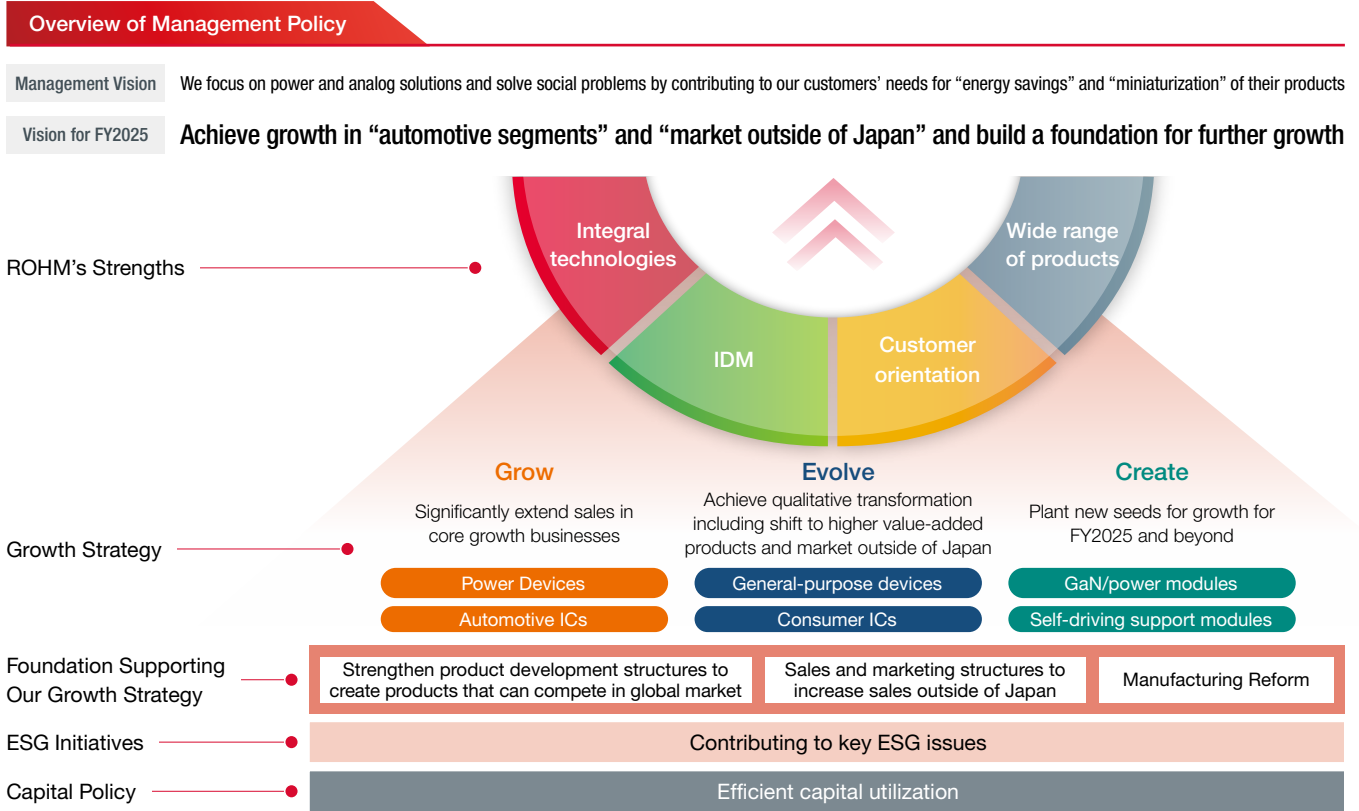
Overview of Management Policy

Management Vision We focus on power and analog solutions and solve social problems by contributing to our customers' needs for "energy savings" and "miniaturization" of their products

Vision for FY2025 Achieve growth in "automotive segments" and "market outside of Japan" and build a foundation for further growth

ROHM's Strengths

Integral technologies

Wide range of products

IDM

Customer orientation

Growth Strategy

Grow
Significantly extend sales in core growth businesses

Power Devices
Automotive ICs

Evolve
Achieve qualitative transformation including shift to higher value-added products and market outside of Japan

General-purpose devices
Consumer ICs

Create
Plant new seeds for growth for FY2025 and beyond

GaN/power modules
Self-driving support modules

Foundation Supporting Our Growth Strategy

Strengthen product development structures to create products that can compete in global market

Sales and marketing structures to increase sales outside of Japan

Manufacturing Reform

ESG Initiatives

Contributing to key ESG issues

Capital Policy

Efficient capital utilization